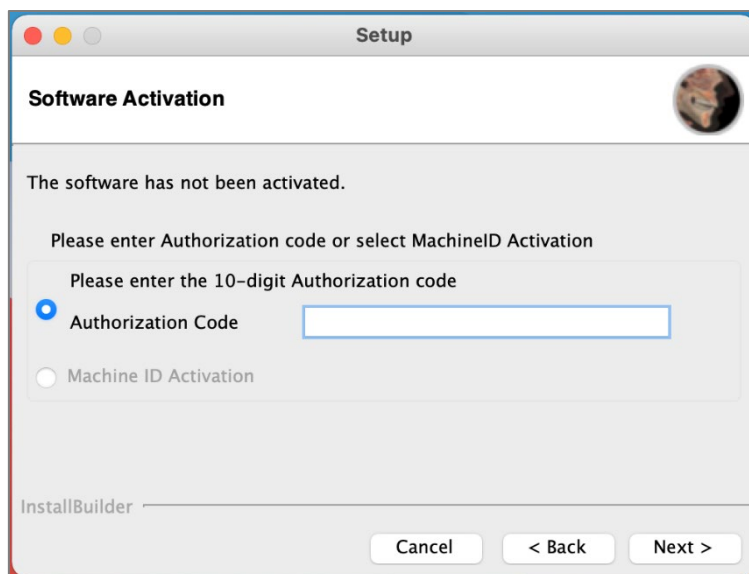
Setup

Software Activation

The software has not been activated.

Please enter Authorization code or select MachineID Activation

Please enter the 10-digit Authorization code

Authorization Code

Machine ID Activation

InstallBuilder

Cancel

< Back

Next >